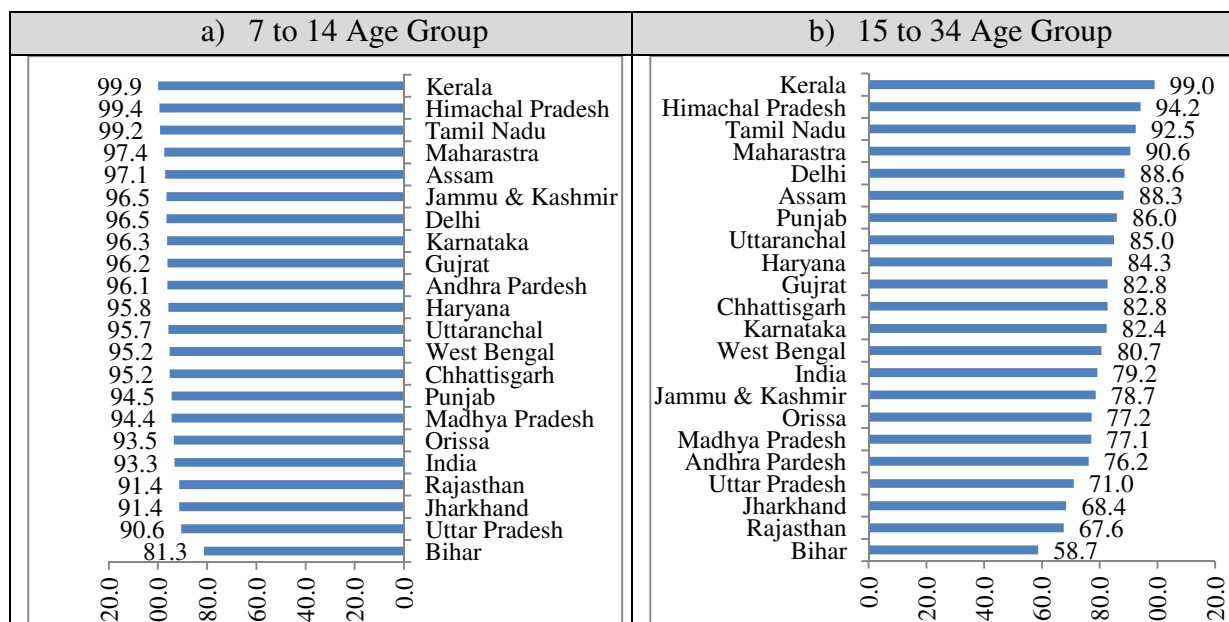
| a) 7 to 14 Age Group | b) 15 to 34 Age Group |
|---|---|

99.9 Kerala
99.4 Himachal Pradesh
99.2 Tamil Nadu
97.4 Maharastra
97.1 Assam
96.5 Jammu & Kashmir
96.5 Delhi
96.3 Karnataka
96.2 Gujrat
96.1 Andhra Pardesh
95.8 Haryana
95.7 Uttaranchal
95.2 West Bengal
95.2 Chhattisgarh
94.5 Punjab
94.4 Madhya Pradesh
93.5 Orissa
93.3 India
91.4 Rajasthan
91.4 Jharkhand
90.6 Uttar Pradesh
81.3 Bihar

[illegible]20.0 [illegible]00.0 80.0 60.0 40.0 20.0 0.0

Kerala 99.0
Himachal Pradesh 94.2
Tamil Nadu 92.5
Maharastra 90.6
Delhi 88.6
Assam 88.3
Punjab 86.0
Uttaranchal 85.0
Haryana 84.3
Gujrat 82.8
Chhattisgarh 82.8
Karnataka 82.4
West Bengal 80.7
India 79.2
Jammu & Kashmir 78.7
Orissa 77.2
Madhya Pradesh 77.1
Andhra Pardesh 76.2
Uttar Pradesh 71.0
Jharkhand 68.4
Rajasthan 67.6
Bihar 58.7

0.0 20.0 40.0 60.0 80.0 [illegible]00.0 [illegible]20.0